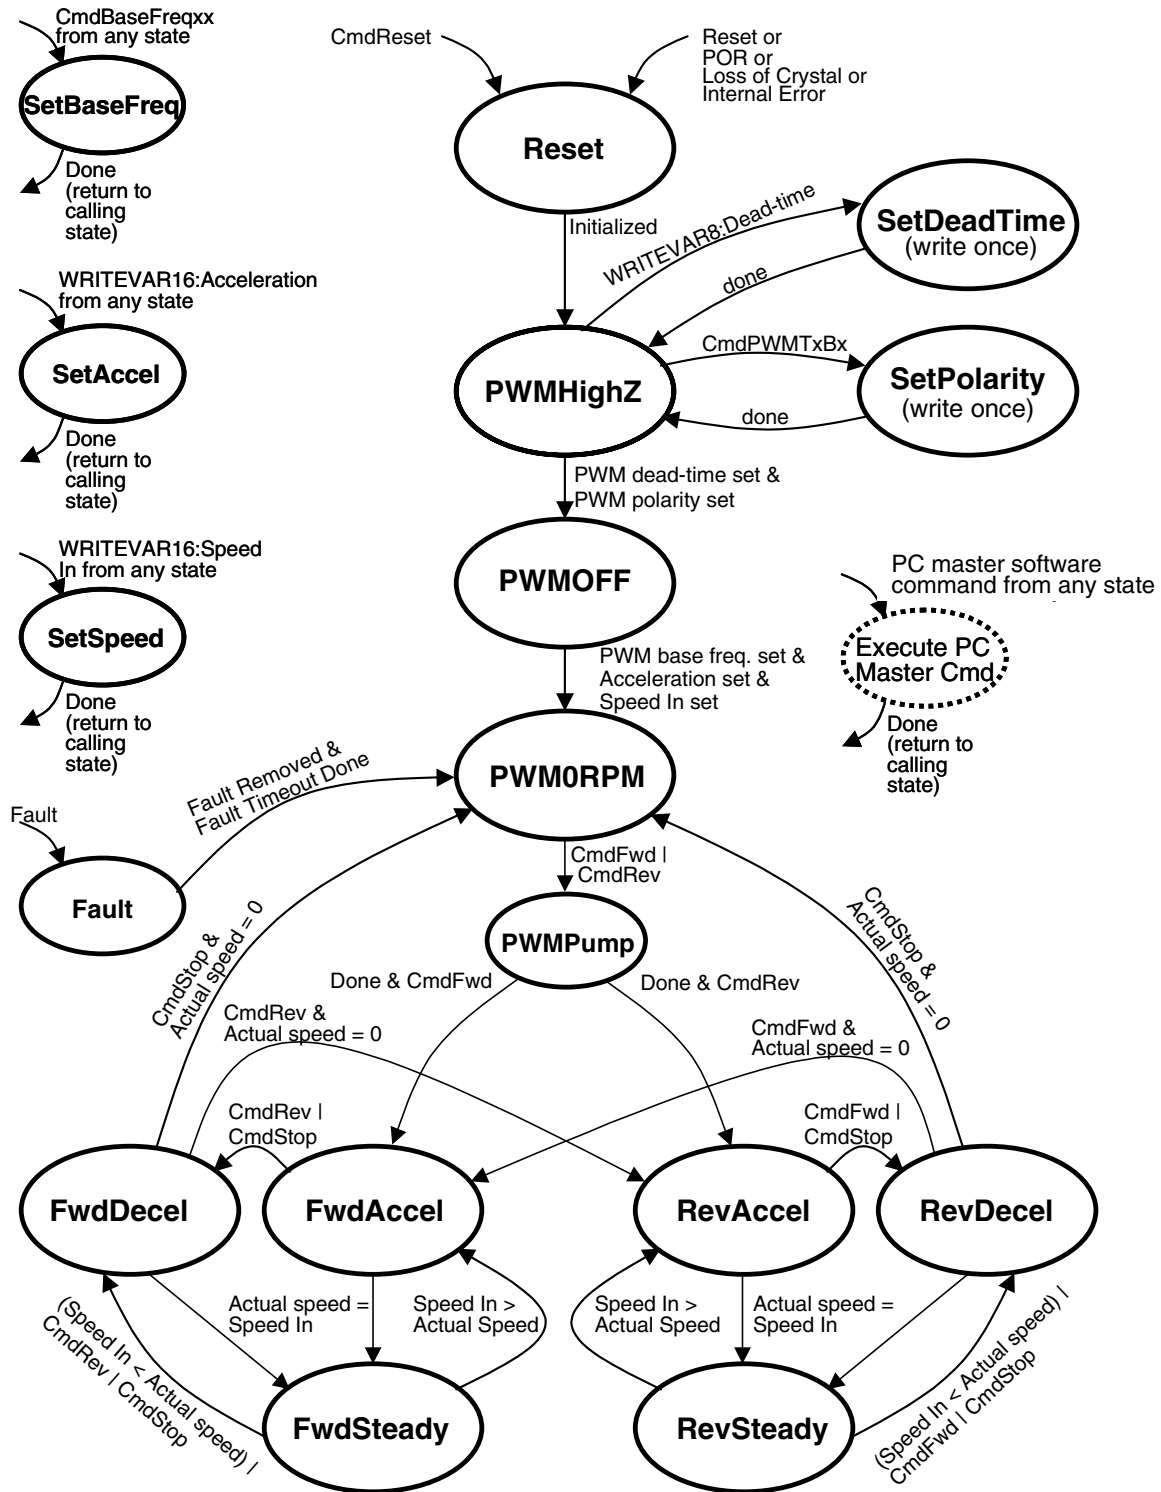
CmdBaseFreqxx from any state

SetBaseFreq

Done (return to calling state)

CmdReset

Reset or POR or Loss of Crystal or Internal Error

Reset

Initialized

WRITEVAR8:Dead-time

SetDeadTime (write once)

done

WRITEVAR16:Acceleration from any state

SetAccel

Done (return to calling state)

CmdPWMTxBx

PWMHighZ

SetPolarity (write once)

done

PWM dead-time set & PWM polarity set

WRITEVAR16:Speed In from any state

SetSpeed

Done (return to calling state)

PWMOFF

PC master software command from any state

Execute PC Master Cmd

Done (return to calling state)

PWM base freq. set & Acceleration set & Speed In set

Fault Removed & Fault Timeout Done

PWM0RPM

Fault

Fault

CmdFwd | CmdRev

PWMPump

CmdStop & Actual speed = 0

CmdStop & Actual speed = 0

Done & CmdFwd

Done & CmdRev

CmdRev & Actual speed = 0

CmdFwd & Actual speed = 0

CmdRev | CmdStop

CmdFwd | CmdStop

FwdDecel

FwdAccel

RevAccel

RevDecel

Actual speed = Speed In

Speed In > Actual Speed

Speed In > Actual Speed

Actual speed = Speed In

(Speed In < Actual speed) | CmdRev | CmdStop

FwdSteady

RevSteady

(Speed In < Actual speed) | CmdFwd | CmdStop